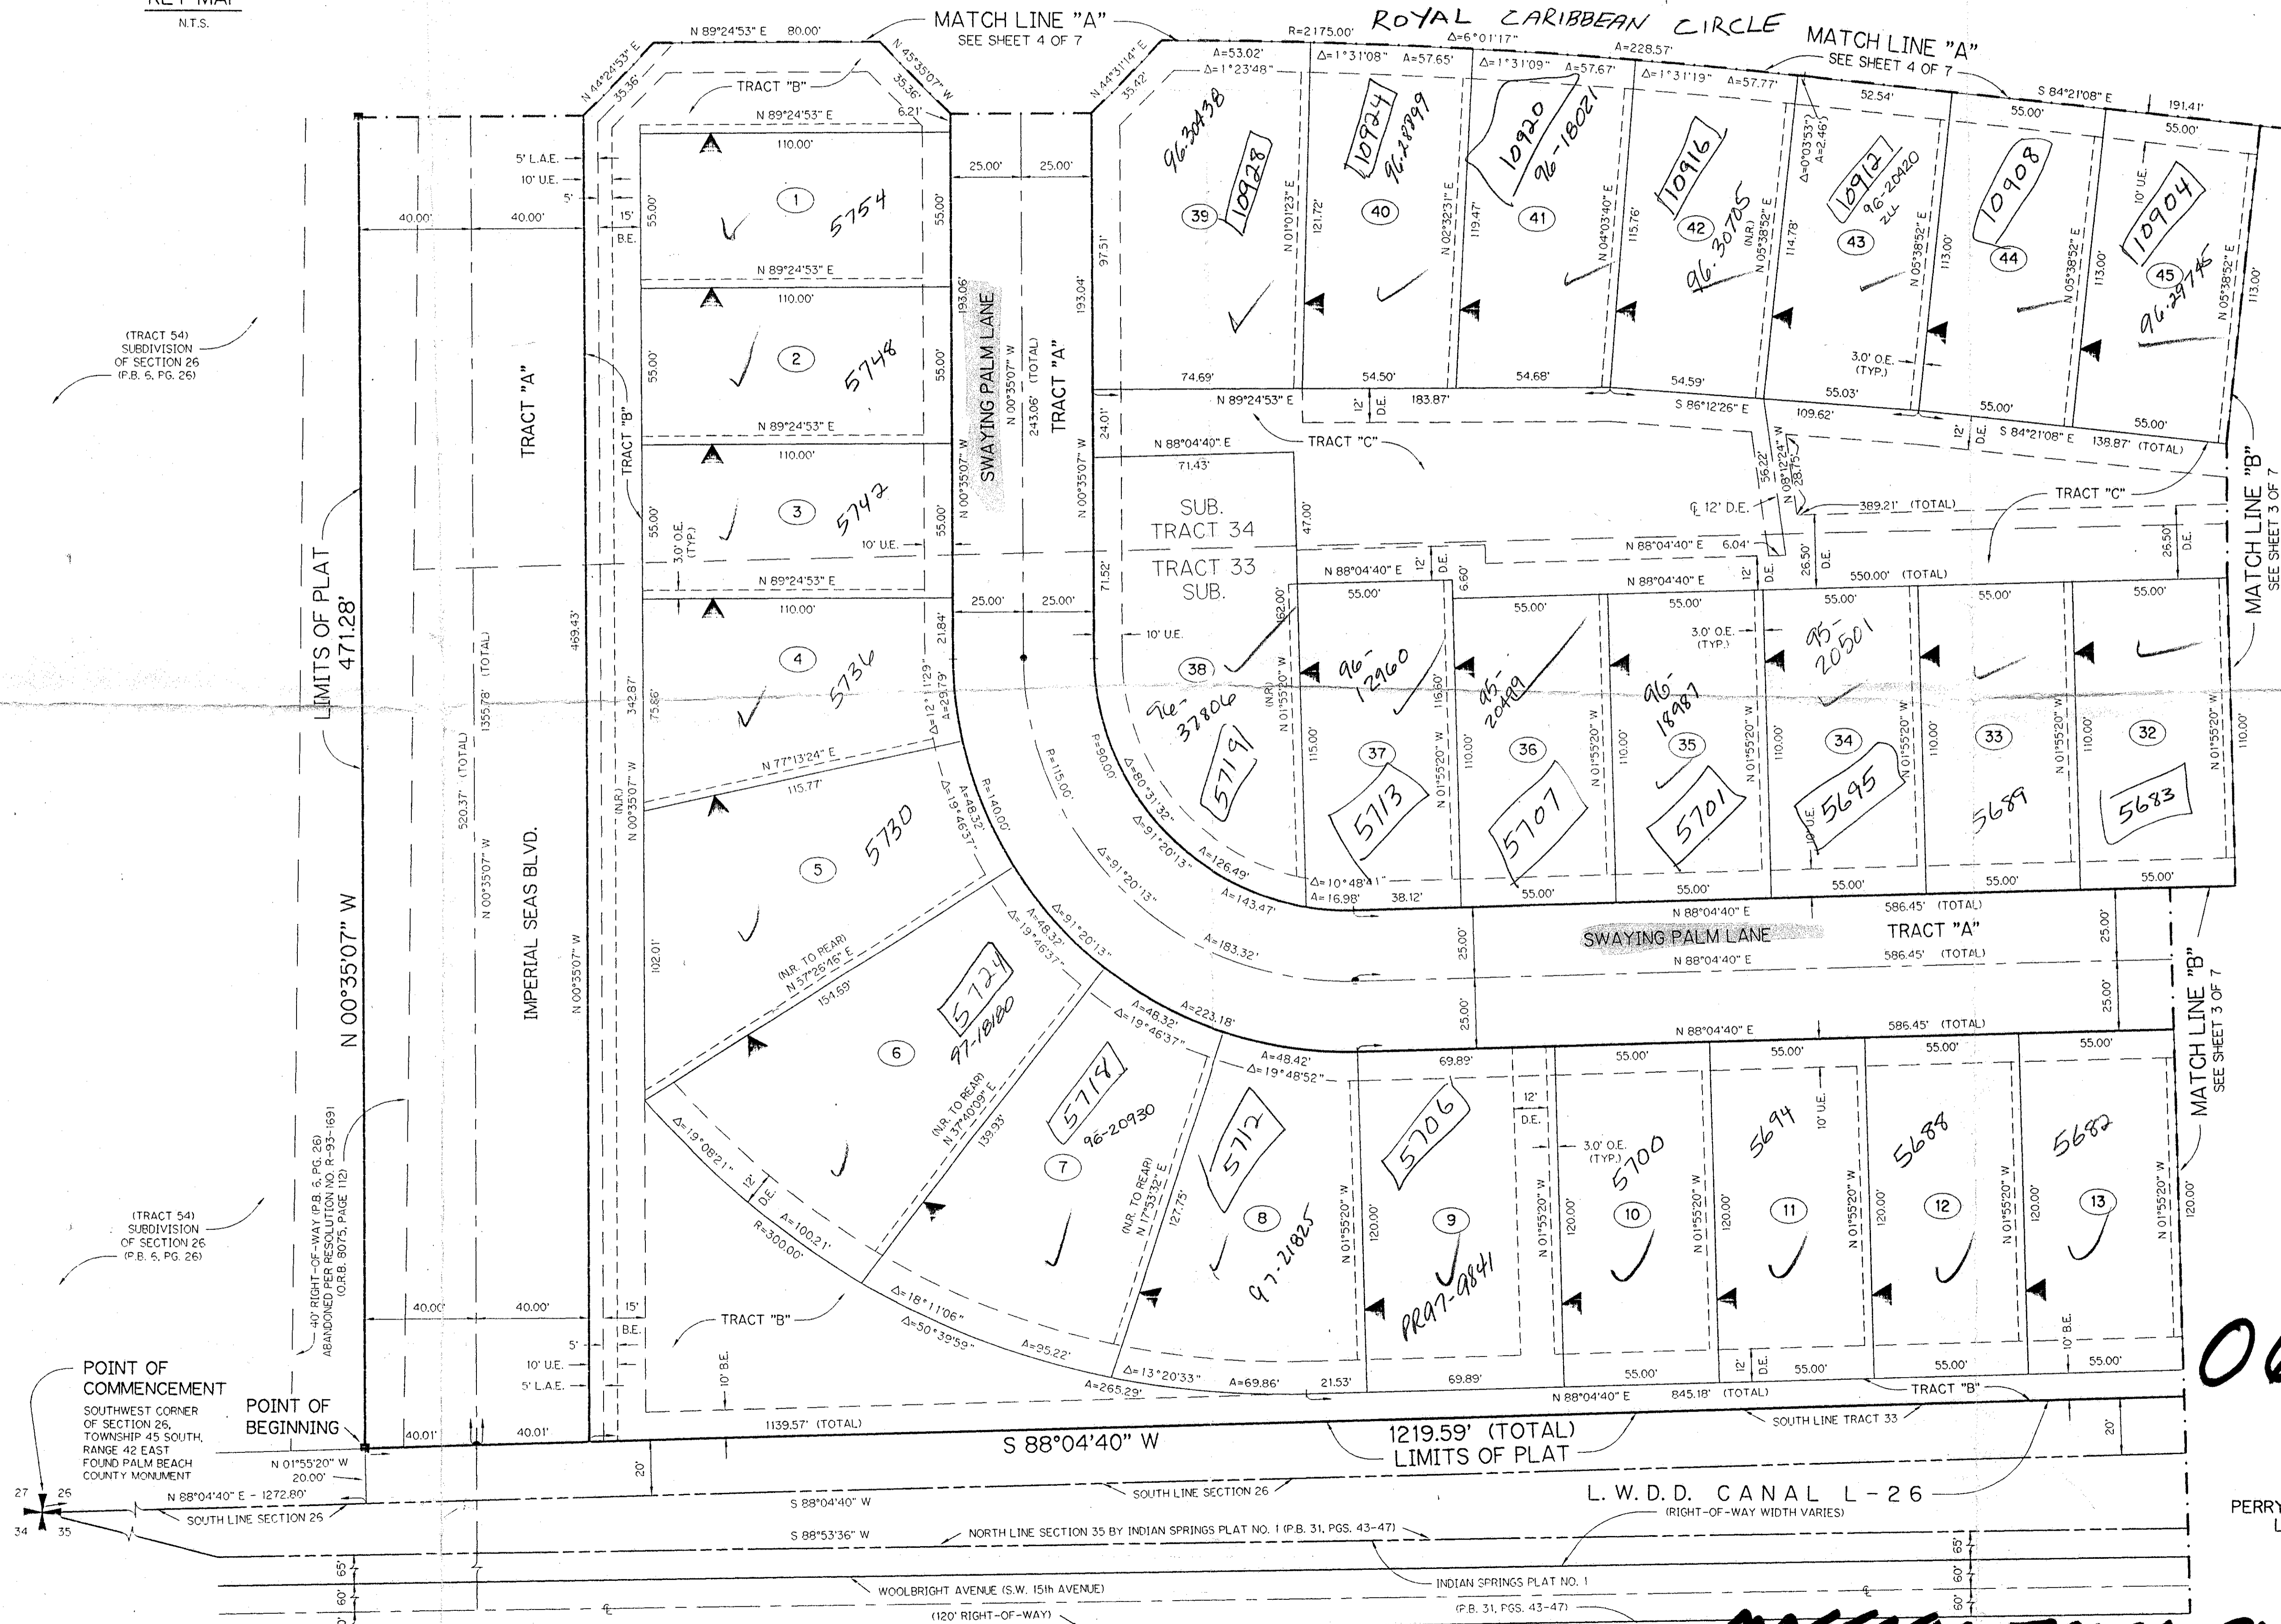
KEY MAP
N.T.S.

MATCH LINE "A"
SEE SHEET 4 OF 7

ROYAL CARIBBEAN CIRCLE

MATCH LINE "A"
SEE SHEET 4 OF 7

N 89°24'53" E 80.00'
N 44°24'53" E 35.36'
N 45°35'07" W 35.36'
R=2175.00'
Δ=6°01'17"
Δ=228.57'
N 44°31'14" E 35.42'
A=53.02' Δ=1°23'48"
Δ=1°31'08" A=57.65'
Δ=1°31'09" A=57.67'
Δ=1°31'19" A=57.77'
S 84°21'08" E 191.41'
52.54'
55.00'
55.00'

TRACT "B"
N 89°24'53" E 6.21'
110.00'
5' L.A.E.
10' U.E.
5'
40.00' 40.00'
15'
B.E.
55.00'
1
5754
55.00'
25.00' 25.00'
N 89°24'53" E
110.00'
2
5748
N 89°24'53" E
110.00'
3
5742
3.0' O.E. (TYP.)
10' U.E.
N 89°24'53" E
110.00'
4
5736
21.84'
25.00' 25.00'
Δ=12°11'29" A=29.79'
N 77°13'24" E
115.77'
5
5730
Δ=48.32' Δ=19°46'37"
R=140.00'
(N.R. TO REAR) N 57°26'16" E
154.59'
6
5724
97-18180
Δ=48.32' Δ=19°46'37"
(N.R. TO REAR) N 37°40'09" E
139.93'
7
5718
96-20930
(N.R. TO REAR) N 17°53'32" E
127.75'
8
5712
97-21825
Δ=19°08'21"
12' D.E.
A=100.21'
R=300.00'
TRACT "B"
Δ=18°11'06"
Δ=50°39'59"
A=95.22'
Δ=13°20'33"
A=265.29'
A=69.86'
21.53'

SWAYING PALM LANE
N 00°35'07" W
243.06' (TOTAL)
193.06'
TRACT "A"
193.04'
N 00°35'07" W
97.51'
24.01'

96-30438
10928
39
N 01°01'23" E
121.72'
10924
96-28799
40
N 02°23'31" E
119.47'
10920
96-18021
41
N 04°03'40" E
115.76'
10916
42
96-30785
(N.R.) N 05°38'52" E
114.78'
Δ=0°03'53" A=2.46'
10912
96-20420
43
N 05°38'52" E
113.00'
10908
44
N 05°38'52" E
113.00'
10' U.E.
10904
45
96-29746
N 05°38'52" E
113.00'
3.0' O.E. (TYP.)
74.69'
54.50'
54.68'
54.59'
55.03'
55.00'
55.00'
N 89°24'53" E
12' D.E.
183.87'
S 86°12'26" E
109.62'
12' D.E.
S 84°21'08" E 138.87' (TOTAL)
TRACT "C"
N 88°04'40" E
71.43'
SUB. TRACT 34
TRACT 33 SUB.
47.00'
71.52'
56.22'
N 08°12'24" W
28.75'
℄ 12' D.E.
389.21' (TOTAL)
TRACT "C"
N 88°04'40" E 6.04'
26.50' D.E.
12' D.E.
26.50' D.E.
N 88°04'40" E
12' D.E.
6.60'
N 88°04'40" E
550.00' (TOTAL)
MATCH LINE "B"
SEE SHEET 3 OF 7
55.00'
55.00'
55.00'
55.00'
55.00'
55.00'
10' U.E.
62.00'
38
96-32806
5719
(N.R.) N 01°55'20" W
96-12960
116.50'
115.00'
37
5713
N 01°55'20" W
95-20499
110.00'
36
5707
N 01°55'20" W
3.0' O.E. (TYP.)
96-18987
110.00'
35
5701
N 01°55'20" W
95-20501
110.00'
34
10' U.E.
5695
N 01°55'20" W
110.00'
33
5689
N 01°55'20" W
110.00'
32
5683
N 01°55'20" W
110.00'
P=115.00'
P=90.00'
Δ=80°31'32"
Δ=91°20'13"
Δ=91°20'13"
Δ=126.49'
Δ=143.47'
Δ=10°48'41"
A=16.98'
38.12'
55.00'
55.00'
55.00'
55.00'
55.00'
Δ=183.32'
Δ=91°20'13"
N 88°04'40" E
586.45' (TOTAL)
SWAYING PALM LANE
TRACT "A"
N 88°04'40" E
586.45' (TOTAL)
25.00'
25.00'
25.00'
25.00'
A=223.18'
A=48.32' Δ=19°46'37"
A=48.42' Δ=19°48'52"
N 88°04'40" E
586.45' (TOTAL)
69.89'
55.00'
55.00'
55.00'
55.00'
12' D.E.
5706
9
N 01°55'20" W
120.00'
PR97-9841
3.0' O.E. (TYP.)
5700
10
N 01°55'20" W
120.00'
5694
10' U.E.
11
N 01°55'20" W
120.00'
5688
12
N 01°55'20" W
120.00'
5682
13
N 01°55'20" W
120.00'
10' B.E.
69.89'
55.00'
12' D.E. 55.00'
55.00'
55.00'
N 88°04'40" E
845.18' (TOTAL)
TRACT "B"
SOUTH LINE TRACT 33
MATCH LINE "B"
SEE SHEET 3 OF 7

(TRACT 54) SUBDIVISION OF SECTION 26 (P.B. 6, PG. 26)
TRACT "A"
IMPERIAL SEAS BLVD.
TRACT "B"
469.43'
342.87'
75.86'
102.01'
(N.R.) N 00°35'07" W
1355.78' (TOTAL)
520.37' (TOTAL)
N 00°35'07" W
N 00°35'07" W
LIMITS OF PLAT 471.28'
N 00°35'07" W
(TRACT 54) SUBDIVISION OF SECTION 26 (P.B. 6, PG. 26)
40' RIGHT-OF-WAY (P.B. 6, PG. 26) ABANDONED PER RESOLUTION NO. R-93-1691 (O.R.B. 8075, PAGE 112)
40.00' 40.00'
15'
B.E.
5'
10' U.E.
5' L.A.E.
10' B.E.
POINT OF COMMENCEMENT
SOUTHWEST CORNER OF SECTION 26, TOWNSHIP 45 SOUTH, RANGE 42 EAST FOUND PALM BEACH COUNTY MONUMENT
POINT OF BEGINNING
40.01' 40.01'
1139.57' (TOTAL)
N 01°55'20" W 20.00'
S 88°04'40" W
1219.59' (TOTAL)
LIMITS OF PLAT
20'
20'
27 26
34 35
N 88°04'40" E - 1272.80'
SOUTH LINE SECTION 26
S 88°04'40" W
SOUTH LINE SECTION 26
L.W.D.D. CANAL L-26
(RIGHT-OF-WAY WIDTH VARIES)
S 88°53'36" W
NORTH LINE SECTION 35 BY INDIAN SPRINGS PLAT NO. 1 (P.B. 31, PGS. 43-47)
65'
60'
WOOLBRIGHT AVENUE (S.W. 15th AVENUE)
(120' RIGHT-OF-WAY)
INDIAN SPRINGS PLAT NO. 1
(P.B. 31, PGS. 43-47)
65'
60'
PERRY
L
O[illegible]